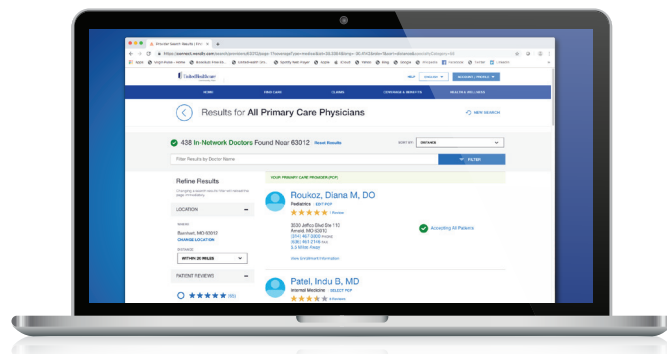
UnitedHealthcare

HOME FIND CARE CLAIMS COVERAGE & BENEFITS HEALTH & WELLNESS

Results for All Primary Care Physicians

NEW SEARCH

438 In-Network Doctors Found Near 63012 Reset Results

SORT BY DISTANCE

Filter Results by Doctor Name

FILTER

Refine Results

LOCATION

CHANGE LOCATION

WITHIN 25 MILES

PATIENT REVIEWS

YOUR PRIMARY CARE PROVIDER (PCP)

Roukoz, Diana M, DO

Pediatrics EDIT PCP

Accepting All Patients

View Enrollment Information

Patel, Indu B, MD

Internal Medicine SELECT PCP